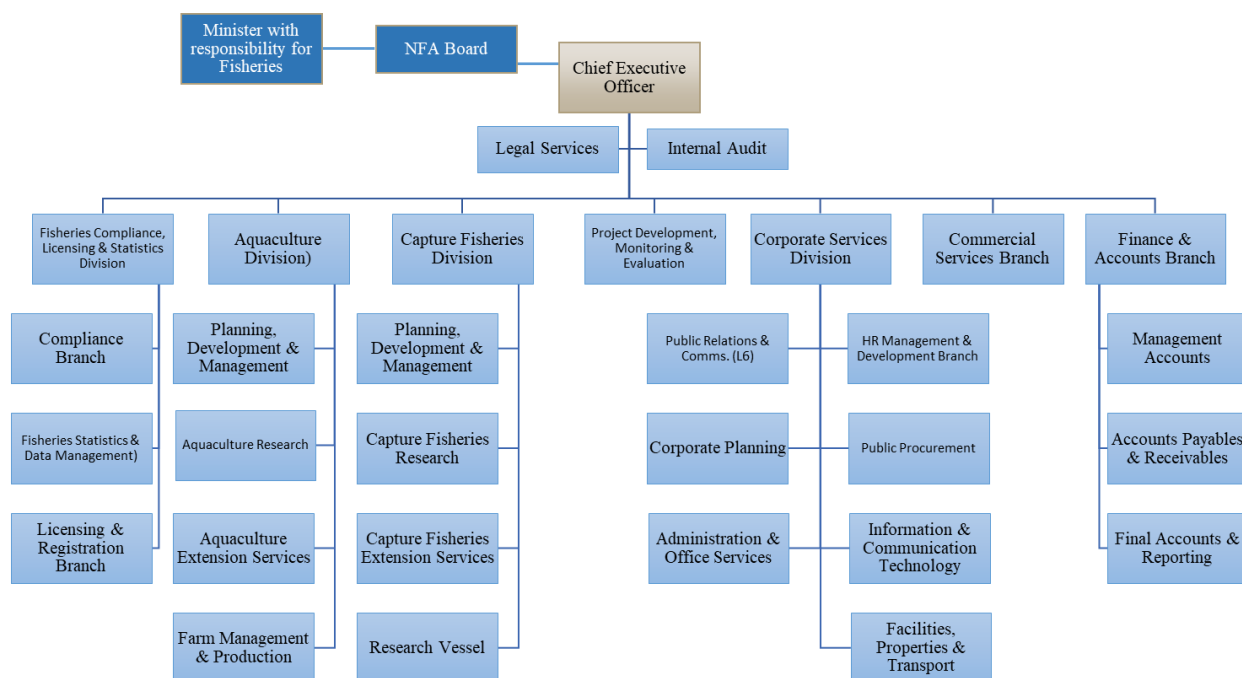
Minister with responsibility for Fisheries

NFA Board

Chief Executive Officer

Legal Services

Internal Audit

Fisheries Compliance, Licensing & Statistics Division

Compliance Branch

Fisheries Statistics & Data Management)

Licensing & Registration Branch

Aquaculture Division)

Planning, Development & Management

Aquaculture Research

Aquaculture Extension Services

Farm Management & Production

Capture Fisheries Division

Planning, Development & Management

Capture Fisheries Research

Capture Fisheries Extension Services

Research Vessel

Project Development, Monitoring & Evaluation

Corporate Services Division

Public Relations & Comms. (L6)

HR Management & Development Branch

Corporate Planning

Public Procurement

Administration & Office Services

Information & Communication Technology

Facilities, Properties & Transport

Commercial Services Branch

Finance & Accounts Branch

Management Accounts

Accounts Payables & Receivables

Final Accounts & Reporting